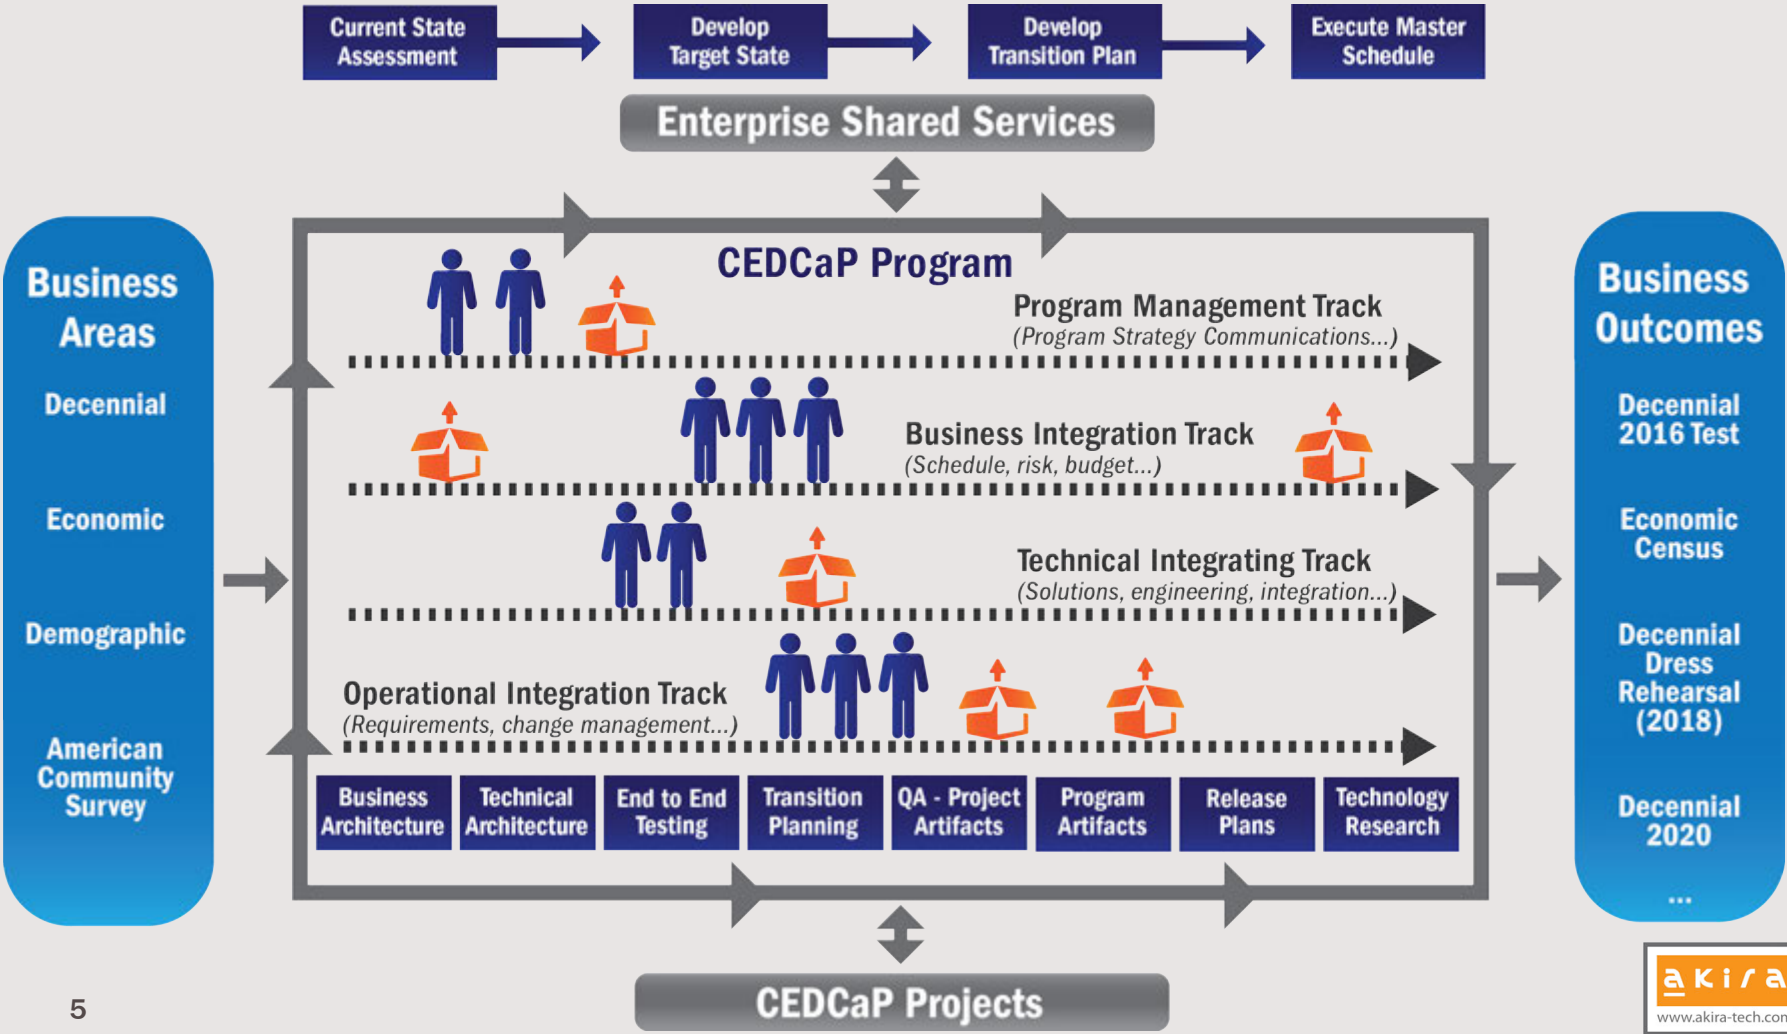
Current State Assessment

Develop Target State

Develop Transition Plan

Execute Master Schedule

Enterprise Shared Services

Business Areas

Decennial

Economic

Demographic

American Community Survey

CEDCaP Program

Program Management Track
(Program Strategy Communications...)

Business Integration Track
(Schedule, risk, budget...)

Technical Integrating Track
(Solutions, engineering, integration...)

Operational Integration Track
(Requirements, change management...)

Business Architecture

Technical Architecture

End to End Testing

Transition Planning

QA - Project Artifacts

Program Artifacts

Release Plans

Technology Research

Business Outcomes

Decennial 2016 Test

Economic Census

Decennial Dress Rehearsal (2018)

Decennial 2020

...

CEDCaP Projects

5

akira
www.akira-tech.con